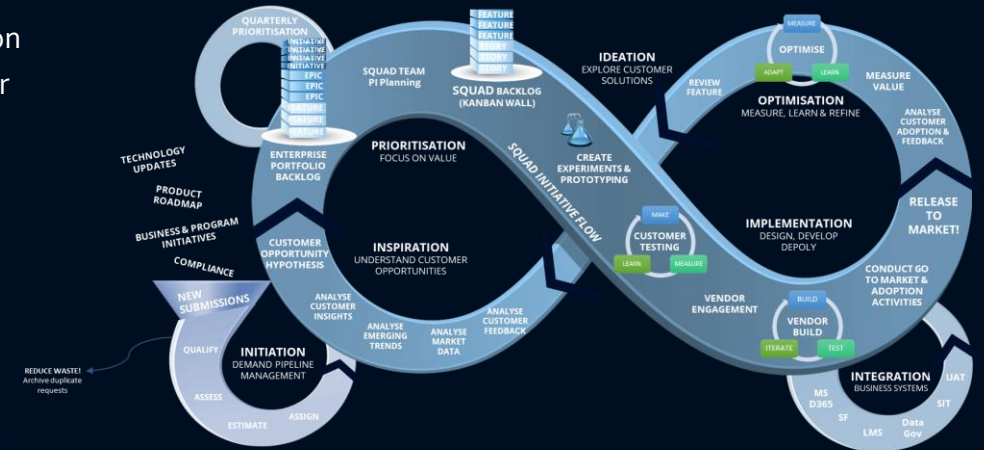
on
r

QUARTERLY PRIORITISATION

INITIATIVE
INITIATIVE
INITIATIVE
INITIATIVE
EPIC
EPIC
EPIC
FEATURE
FEATURE
FEATURE

FEATURE
FEATURE
FEATURE
STORY
STORY
STORY

SQUAD TEAM
PI Planning

SQUAD BACKLOG
(KANBAN WALL)

IDEATION
EXPLORE CUSTOMER SOLUTIONS

REVIEW FEATURE

MEASURE
OPTIMISE
ADAPT
LEARN

MEASURE VALUE

OPTIMISATION
MEASURE, LEARN & REFINE

ANALYSE CUSTOMER ADOPTION & FEEDBACK

TECHNOLOGY UPDATES

PRODUCT ROADMAP

BUSINESS & PROGRAM INITIATIVES

COMPLIANCE

ENTERPRISE PORTFOLIO BACKLOG

PRIORITISATION
FOCUS ON VALUE

SQUAD INITIATIVE FLOW

CREATE EXPERIMENTS & PROTOTYPING

MAKE
CUSTOMER TESTING
LEARN
MEASURE

IMPLEMENTATION
DESIGN, DEVELOP DEPOLY

RELEASE TO MARKET!

CUSTOMER OPPORTUNITY HYPOTHESIS

INSPIRATION
UNDERSTAND CUSTOMER OPPORTUNITIES

CONDUCT GO TO MARKET & ADOPTION ACTIVITIES

NEW SUBMISSIONS

ANALYSE CUSTOMER INSIGHTS

ANALYSE EMERGING TRENDS

ANALYSE MARKET DATA

ANALYSE CUSTOMER FEEDBACK

VENDOR ENGAGEMENT

BUILD
VENDOR BUILD
ITERATE
TEST

REDUCE WASTE!
Archive duplicate requests

QUALIFY

INITIATION
DEMAND PIPELINE MANAGEMENT

ASSESS

ESTIMATE

ASSIGN

INTEGRATION
BUSINESS SYSTEMS

MS D365
SF
LMS
Data Gov
SIT
UAT